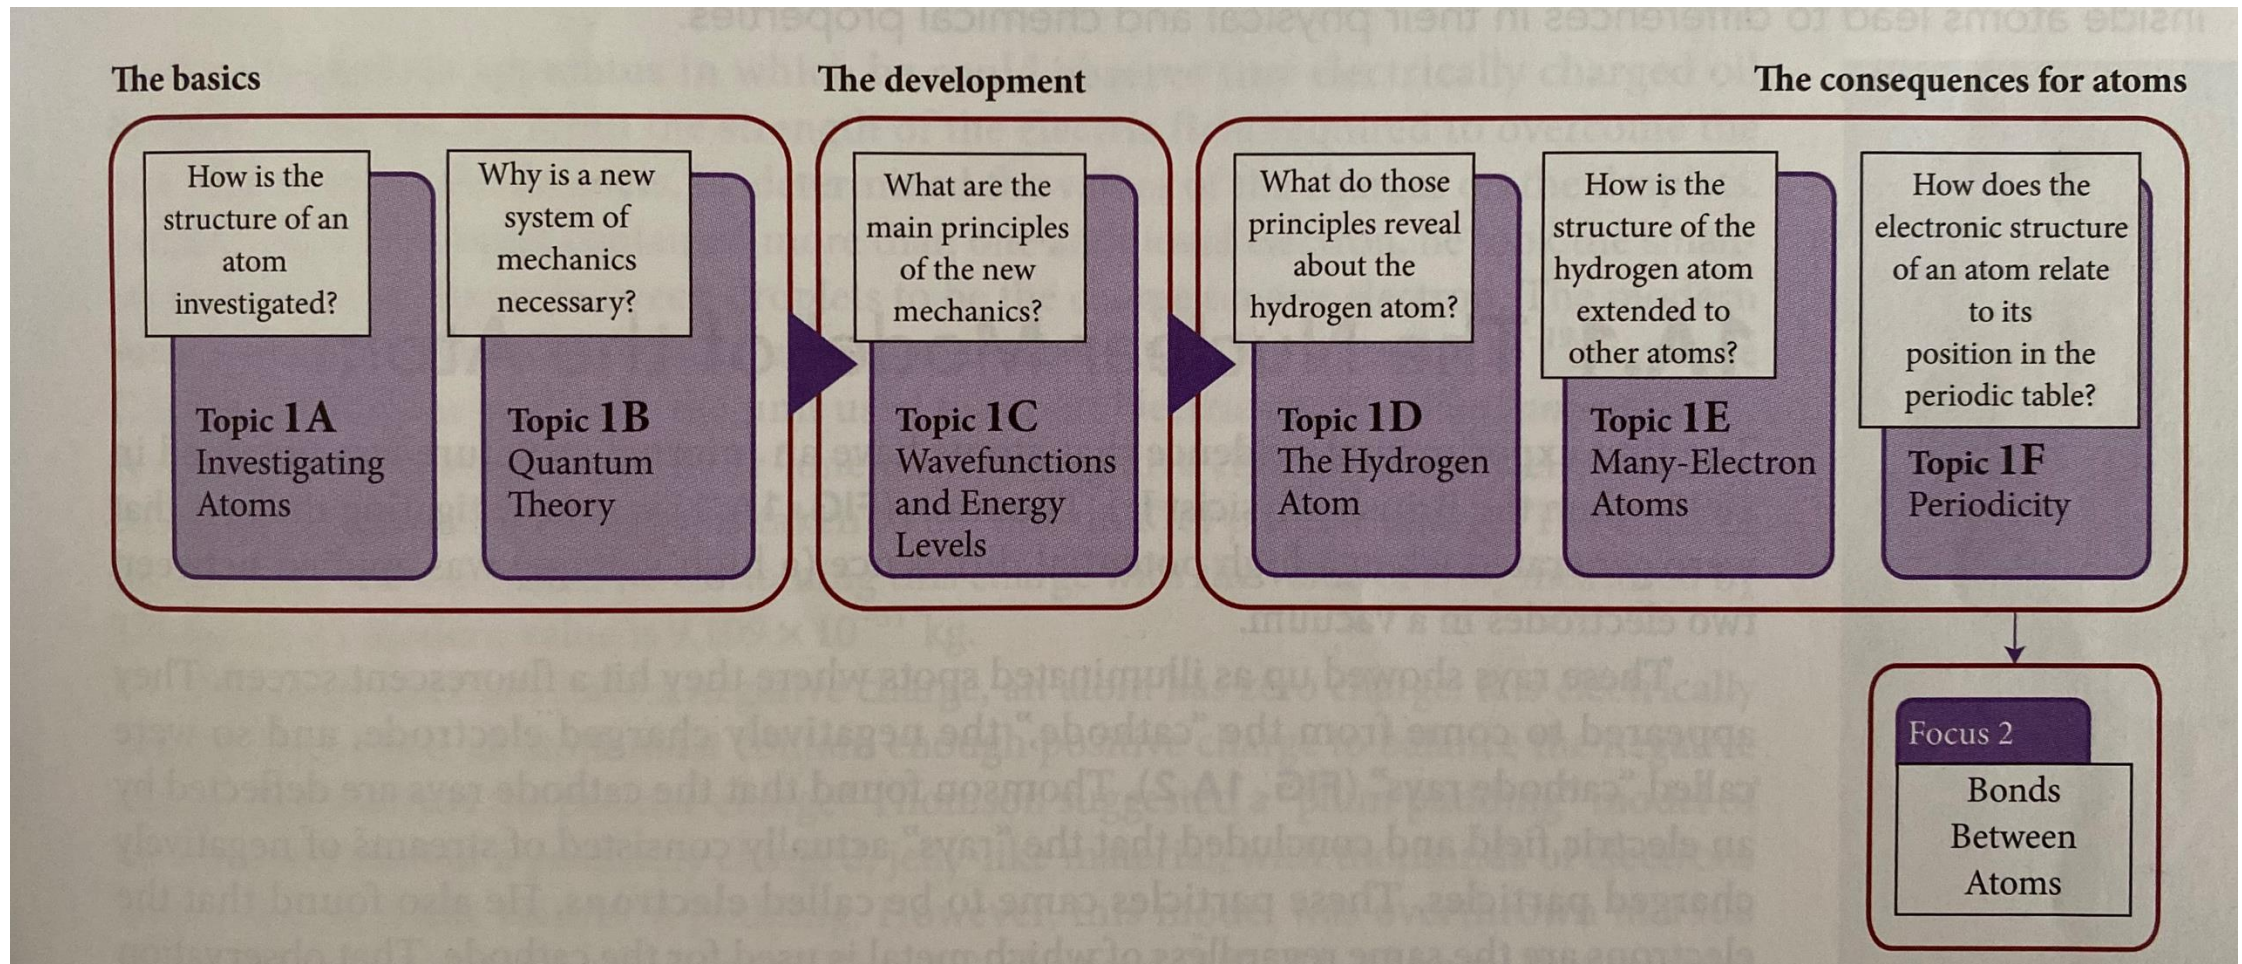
The basics

How is the structure of an atom investigated?

Topic 1A
Investigating Atoms

Why is a new system of mechanics necessary?

Topic 1B
Quantum Theory

The development

What are the main principles of the new mechanics?

Topic 1C
Wavefunctions and Energy Levels

The consequences for atoms

What do those principles reveal about the hydrogen atom?

Topic 1D
The Hydrogen Atom

How is the structure of the hydrogen atom extended to other atoms?

Topic 1E
Many-Electron Atoms

How does the electronic structure of an atom relate to its position in the periodic table?

Topic 1F
Periodicity

Focus 2
Bonds Between Atoms